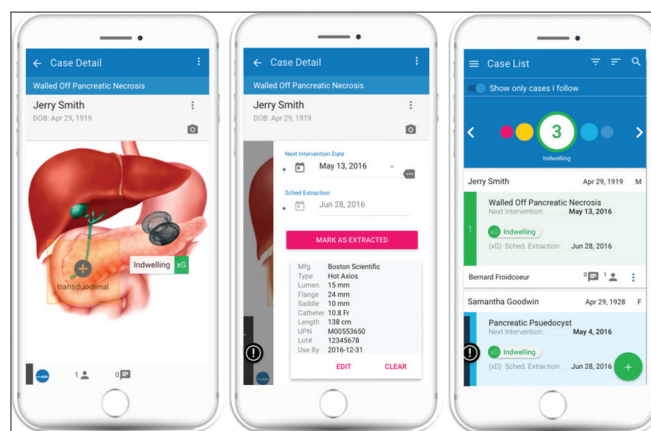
Case Detail

Walled Off Pancreatic Necrosis

Jerry Smith

DOB: Apr 29, 1919

Indwelling xG

transduodenal

1

0

Case Detail

Walled Off Pancreatic Necrosis

Jerry Smith

DOB: Apr 29, 1919

Next Intervention Date

May 13, 2016

Sched Extraction

Jun 28, 2016

MARK AS EXTRACTED

| | |
|---|---|
| Mfg | Boston Scientific |
| Type | Hot Axios |
| Lumen | 15 mm |
| Flange | 24 mm |
| Saddle | 10 mm |
| Catheter | 10.8 Fr |
| Length | 138 cm |
| UPN | M00553650 |
| Lot# | 12345678 |
| Use By | 2016-12-31 |

EDIT

CLEAR

Case List

Show only cases I follow

3

Indwelling

Jerry Smith Apr 29, 1919 M

1

Walled Off Pancreatic Necrosis

Next Intervention: May 13, 2016

xG Indwelling

(xG) Sched Extraction: Jun 28, 2016

Bernard Froidcoeur 0 1

Samantha Goodwin Apr 29, 1928 F

Pancreatic Psuedocyst

Next Intervention: May 4, 2016

xG Indwelling

(xD) Sched Extraction: Jun 28, 2016

+